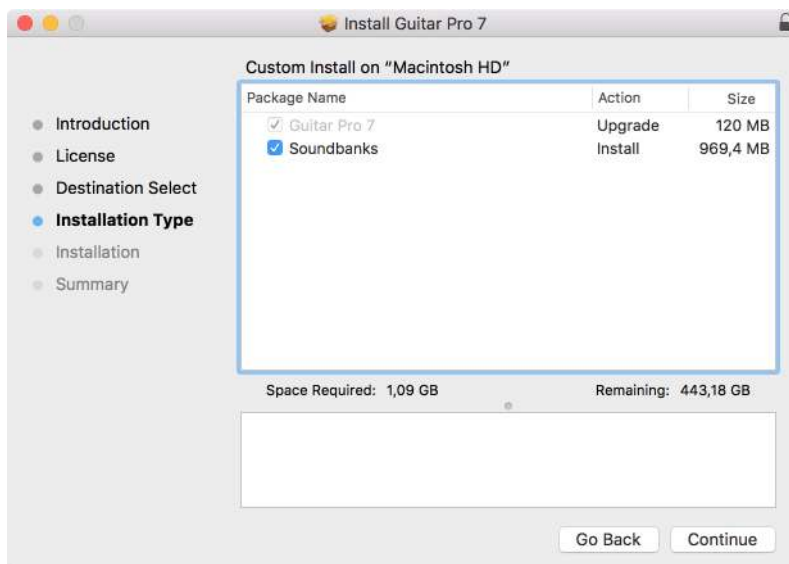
Install Guitar Pro 7

Custom Install on "Macintosh HD"

- Introduction
- License
- Destination Select
- Installation Type
- Installation
- Summary

| Package Name | Action | Size |
|---|---|---|
| Guitar Pro 7 | Upgrade | 120 MB |
| Soundbanks | Install | 969,4 MB |

Space Required: 1,09 GB

Remaining: 443,18 GB

Go Back

Continue